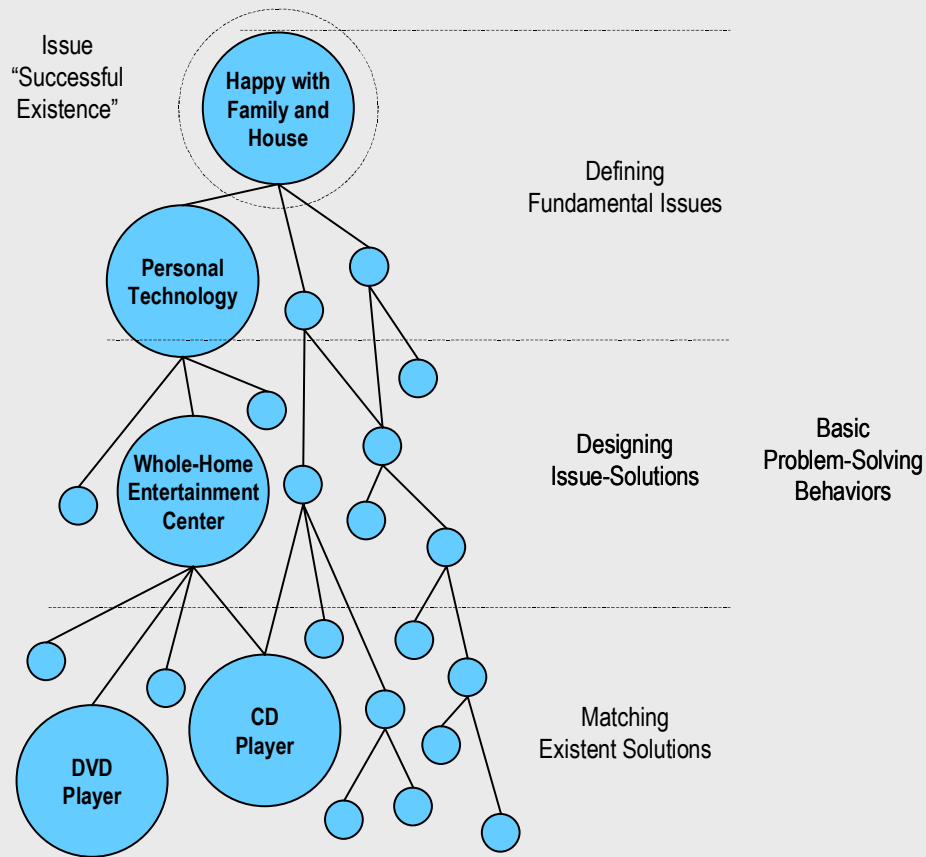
Issue
"Successful Existence"

Happy with Family and House

Defining Fundamental Issues

Personal Technology

Designing Issue-Solutions

Basic Problem-Solving Behaviors

Whole-Home Entertainment Center

Matching Existent Solutions

CD Player

DVD Player